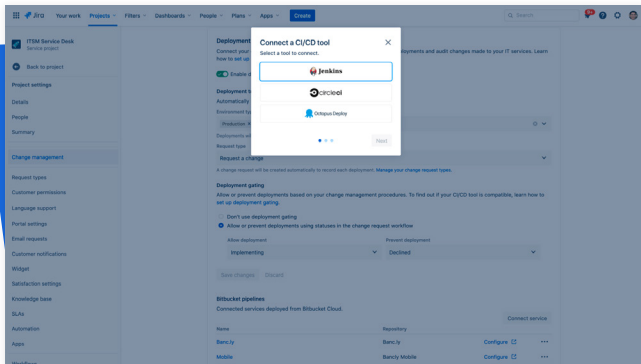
Jira Your work Projects Filters Dashboards People Plans Apps Create

Search

ITSM Service Desk
Service project

Back to project

Project settings

Details

People

Summary

Change management

Request types

Customer permissions

Language support

Portal settings

Email requests

Customer notifications

Widget

Satisfaction settings

Knowledge base

SLAs

Automation

Apps

Deployment
Connect your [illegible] deployments and audit changes made to your IT services. Learn how to set up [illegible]

Enable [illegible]

Deployment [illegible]
Automatically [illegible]

Environment type
Production

Deployments will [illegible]

Request type
Request a change

A change request will be created automatically to record each deployment. Manage your change request types.

Deployment gating
Allow or prevent deployments based on your change management procedures. To find out if your CI/CD tool is compatible, learn how to set up deployment gating.

Don't use deployment gating
Allow or prevent deployments using statuses in the change request workflow

Allow deployment
Implementing

Prevent deployment
Declined

Save changes Discard

Bitbucket pipelines
Connected services deployed from Bitbucket Cloud.

Connect service

| Name | Repository | | |
|---|---|---|---|
| Bancly | Banc.ly | Configure | ••• |
| Mobile | Bancly Mobile | Configure | ••• |

Connect a CI/CD tool
Select a tool to connect.

Jenkins

circleci

Octopus Deploy

Next